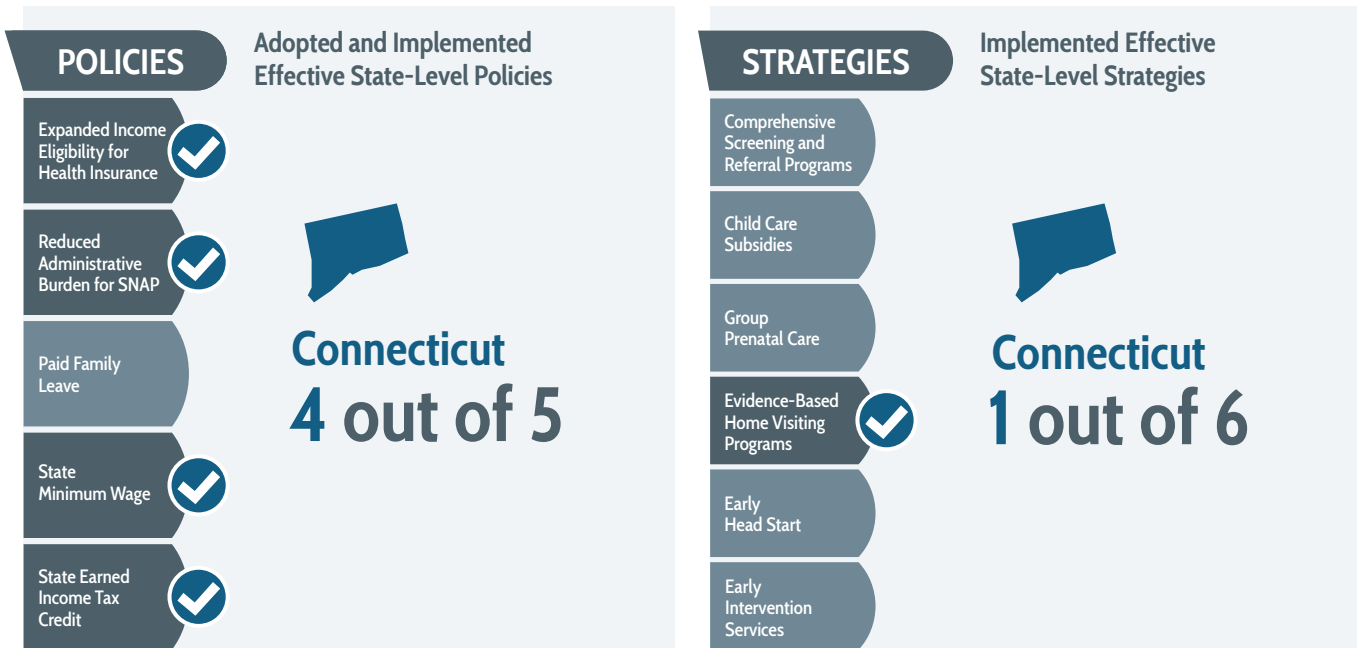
POLICIES

Adopted and Implemented Effective State-Level Policies

Expanded Income Eligibility for Health Insurance

Reduced Administrative Burden for SNAP

Paid Family Leave

State Minimum Wage

State Earned Income Tax Credit

Connecticut
4 out of 5

STRATEGIES

Implemented Effective State-Level Strategies

Comprehensive Screening and Referral Programs

Child Care Subsidies

Group Prenatal Care

Evidence-Based Home Visiting Programs

Early Head Start

Early Intervention Services

Connecticut
1 out of 6